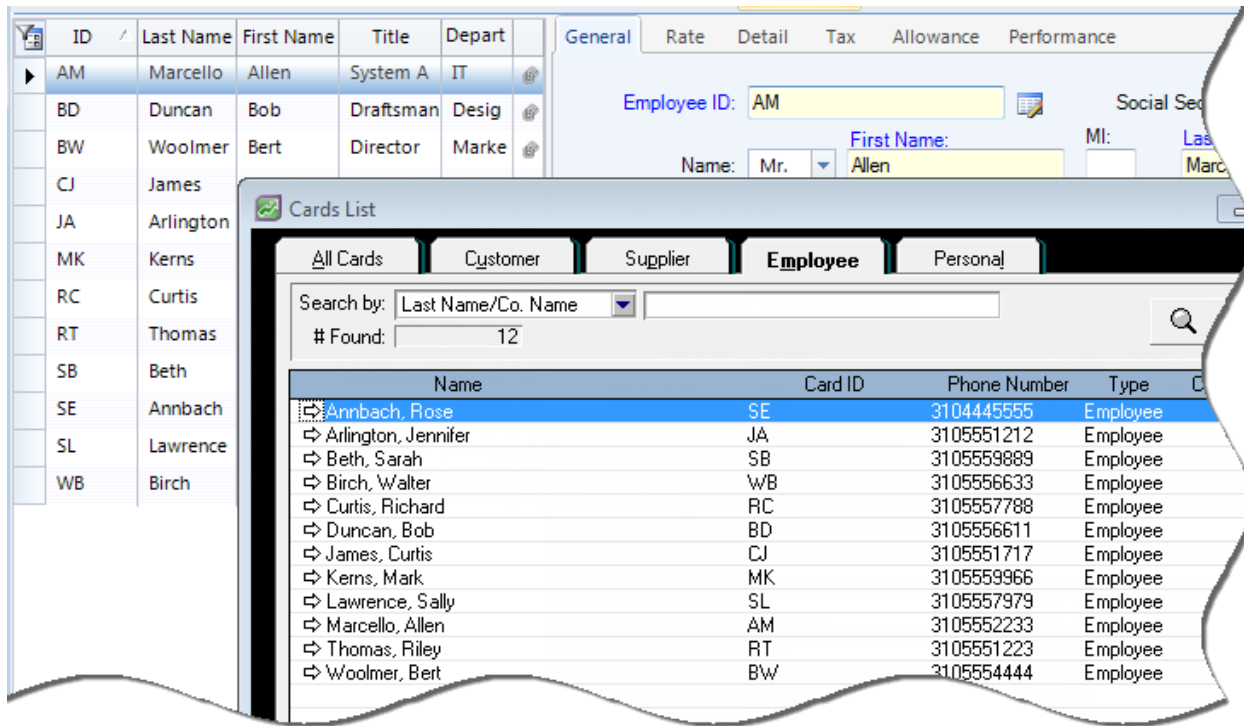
| ID | Last Name | First Name | Title | Depart |
|---|---|---|---|---|
| AM | Marcello | Allen | System A | IT |
| BD | Duncan | Bob | Draftsman | Desig |
| BW | Woolmer | Bert | Director | Marke |
| CJ | James | | | |
| JA | Arlington | | | |
| MK | Kerns | | | |
| RC | Curtis | | | |
| RT | Thomas | | | |
| SB | Beth | | | |
| SE | Annbach | | | |
| SL | Lawrence | | | |
| WB | Birch | | | |

General Rate Detail Tax Allowance Performance

Employee ID: AM

Social Sec

First Name: MI: Las

Name: Mr. Allen Marc

Cards List

All Cards Customer Supplier Employee Personal

Search by: Last Name/Co. Name

# Found: 12

| Name | Card ID | Phone Number | Type | C |
|---|---|---|---|---|
| Annbach, Rose | SE | 3104445555 | Employee | |
| Arlington, Jennifer | JA | 3105551212 | Employee | |
| Beth, Sarah | SB | 3105559889 | Employee | |
| Birch, Walter | WB | 3105556633 | Employee | |
| Curtis, Richard | RC | 3105557788 | Employee | |
| Duncan, Bob | BD | 3105556611 | Employee | |
| James, Curtis | CJ | 3105551717 | Employee | |
| Kerns, Mark | MK | 3105559966 | Employee | |
| Lawrence, Sally | SL | 3105557979 | Employee | |
| Marcello, Allen | AM | 3105552233 | Employee | |
| Thomas, Riley | RT | 3105551223 | Employee | |
| Woolmer, Bert | BW | 3105554444 | Employee | |